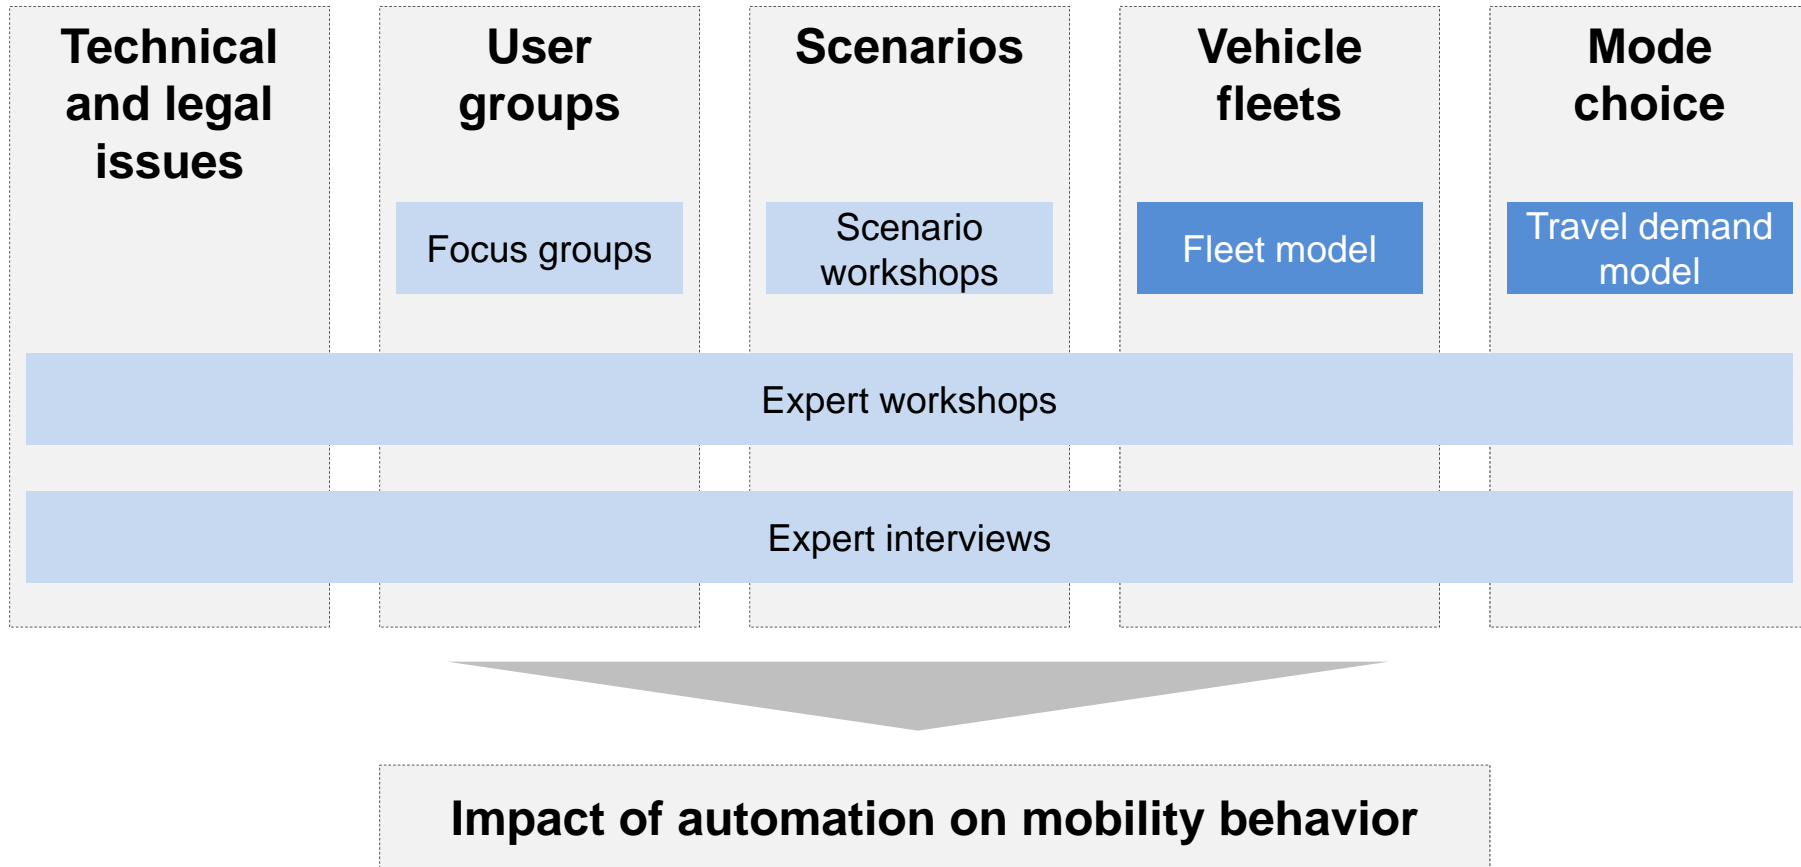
Technical and legal issues

User groups

Focus groups

Scenarios

Scenario workshops

Vehicle fleets

Fleet model

Mode choice

Travel demand model

Expert workshops

Expert interviews

Impact of automation on mobility behavior